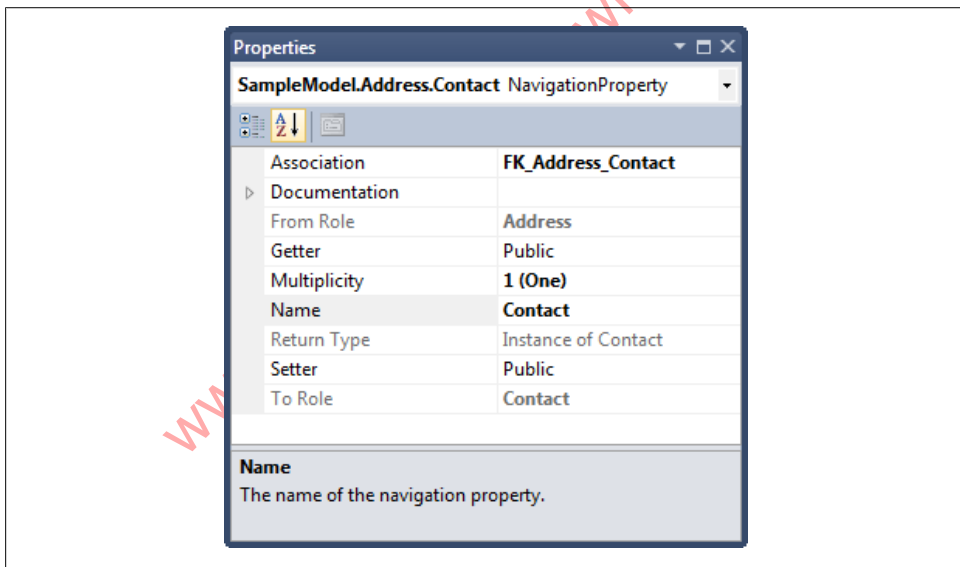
Properties

SampleModel.Address.Contact NavigationProperty

| | |
|---|---|
| Association | FK_Address_Contact |
| Documentation | |
| From Role | Address |
| Getter | Public |
| Multiplicity | 1 (One) |
| Name | Contact |
| Return Type | Instance of Contact |
| Setter | Public |
| To Role | Contact |

Name
The name of the navigation property.